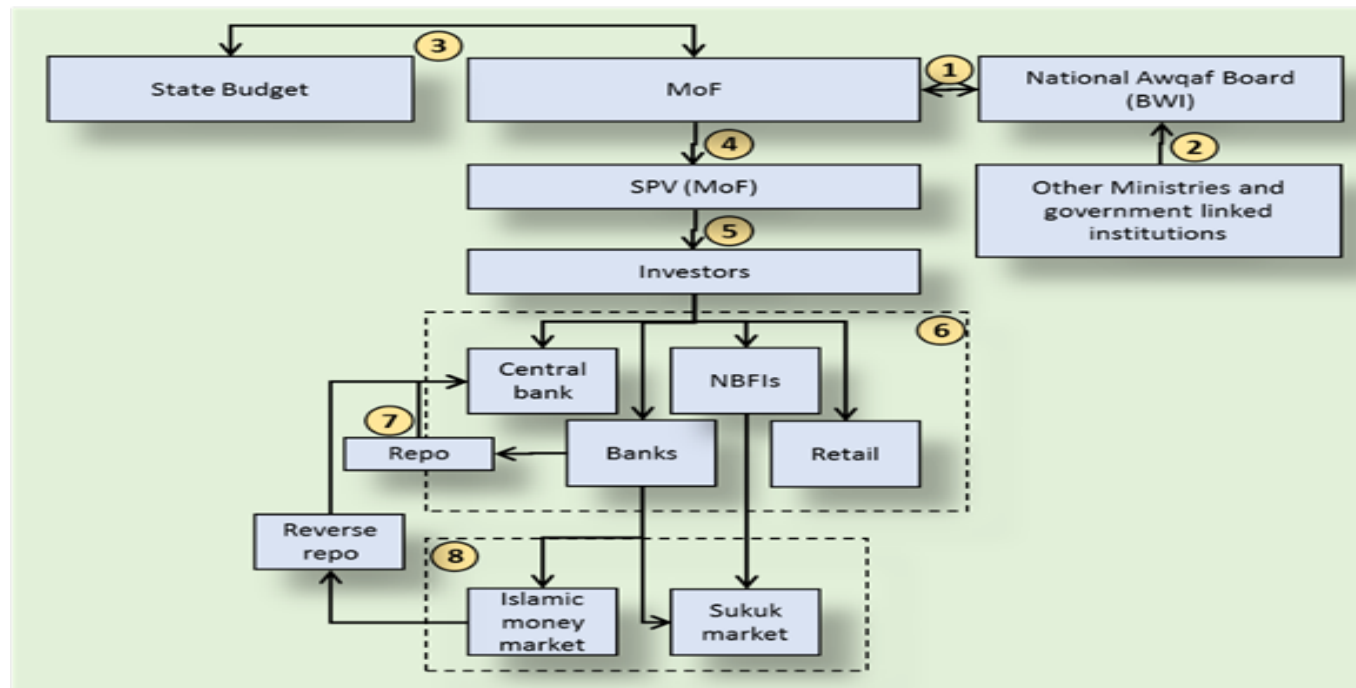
3
State Budget
MoF
1
National Awqaf Board (BWI)
4
2
SPV (MoF)
Other Ministries and government linked institutions
5
Investors
6
Central bank
NBFIs
7
Repo
Banks
Retail
Reverse repo
8
Islamic money market
Sukuk market